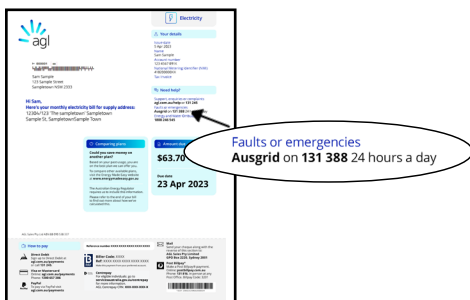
agl

Electricity

Sam Sample
123 Sample Street
Sampletown NSW 2333

Hi Sam,
Here's your monthly electricity bill for supply address:
12304/123 The-sampletown Sampletown
Sample St, Sampletown Sample Town

Your details

Need help?

Comparing plans

Could you save money on another plan?

Amount due

$63.70

Due date
23 Apr 2023

Faults or emergencies
Ausgrid on 131 388 24 hours a day

How to pay

Direct Debit

Visa or Mastercard

PayPal

Biller Code

Centrepay

Mail

Post Billpay